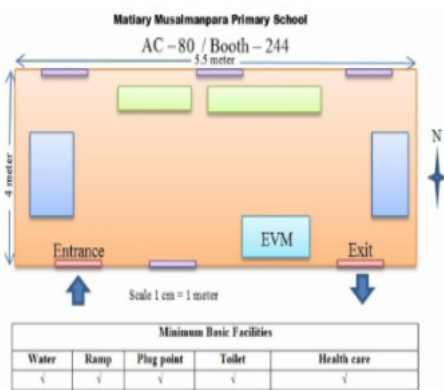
Matiary Musalmanpara Primary School

AC – 80 / Booth – 244

5.5 meter

4 meter

N

Entrance

EVM

Exit

Scale 1 cm = 1 meter

| Minimum Basic Facilities | | | | |
|---|---|---|---|---|
| Water | Ramp | Plug point | Toilet | Health care |
| √ | √ | √ | √ | √ |